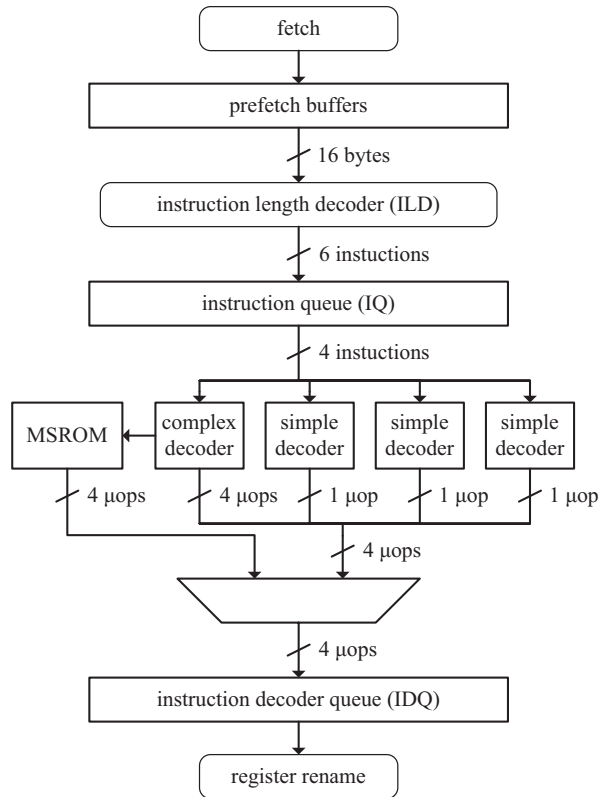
fetch

prefetch buffers

16 bytes

instruction length decoder (ILD)

6 instuctions

instruction queue (IQ)

4 instuctions

MSROM

complex decoder

simple decoder

simple decoder

simple decoder

4 μops

4 μops

1 μop

1 μop

1 μop

4 μops

4 μops

instruction decoder queue (IDQ)

register rename